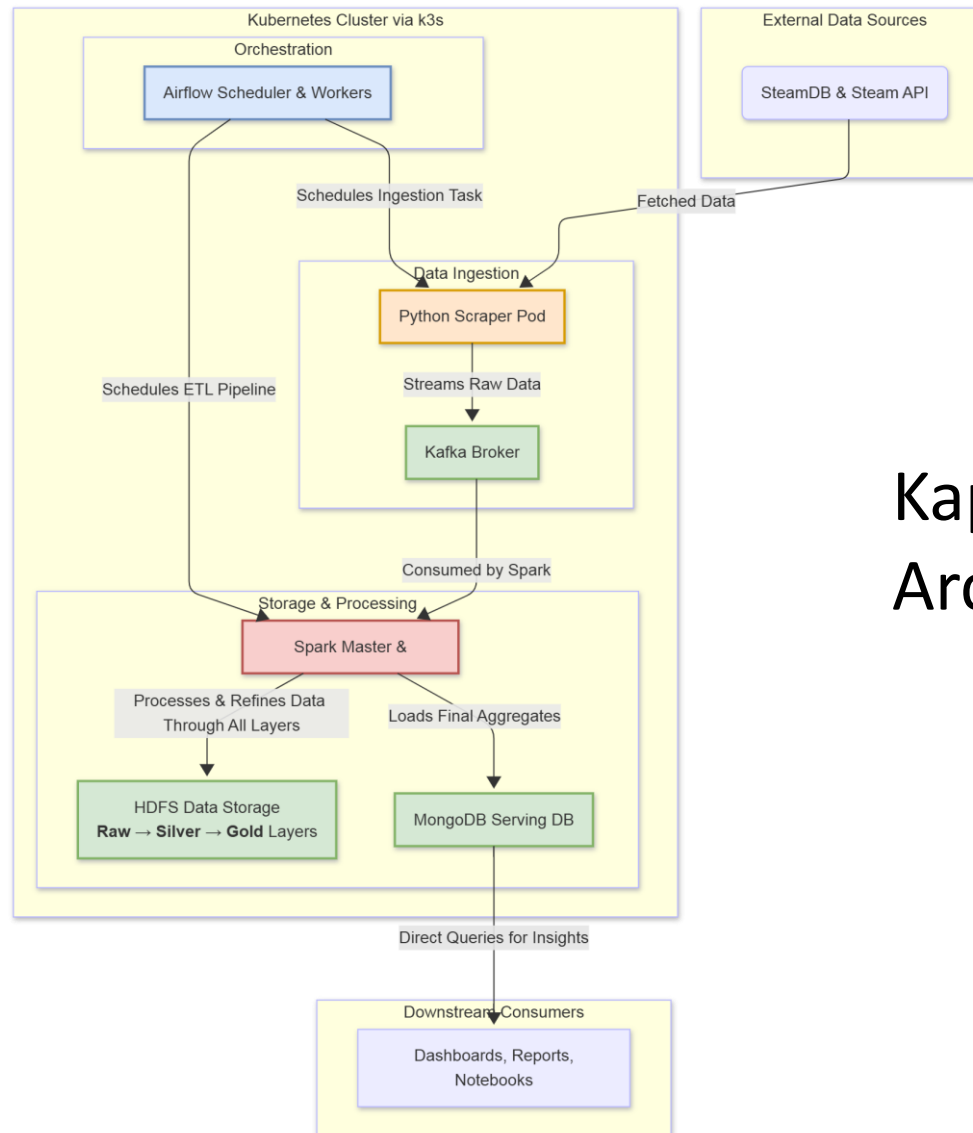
Kubernetes Cluster via k3s

Orchestration

Airflow Scheduler & Workers

Schedules Ingestion Task

Schedules ETL Pipeline

External Data Sources

SteamDB & Steam API

Fetched Data

Data Ingestion

Python Scraper Pod

Streams Raw Data

Kafka Broker

Consumed by Spark

Storage & Processing

Spark Master &

Processes & Refines Data Through All Layers

Loads Final Aggregates

HDFS Data Storage
**Raw** → **Silver** → **Gold** Layers

MongoDB Serving DB

Direct Queries for Insights

Downstream Consumers

Dashboards, Reports, Notebooks

Ka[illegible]
Ar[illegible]